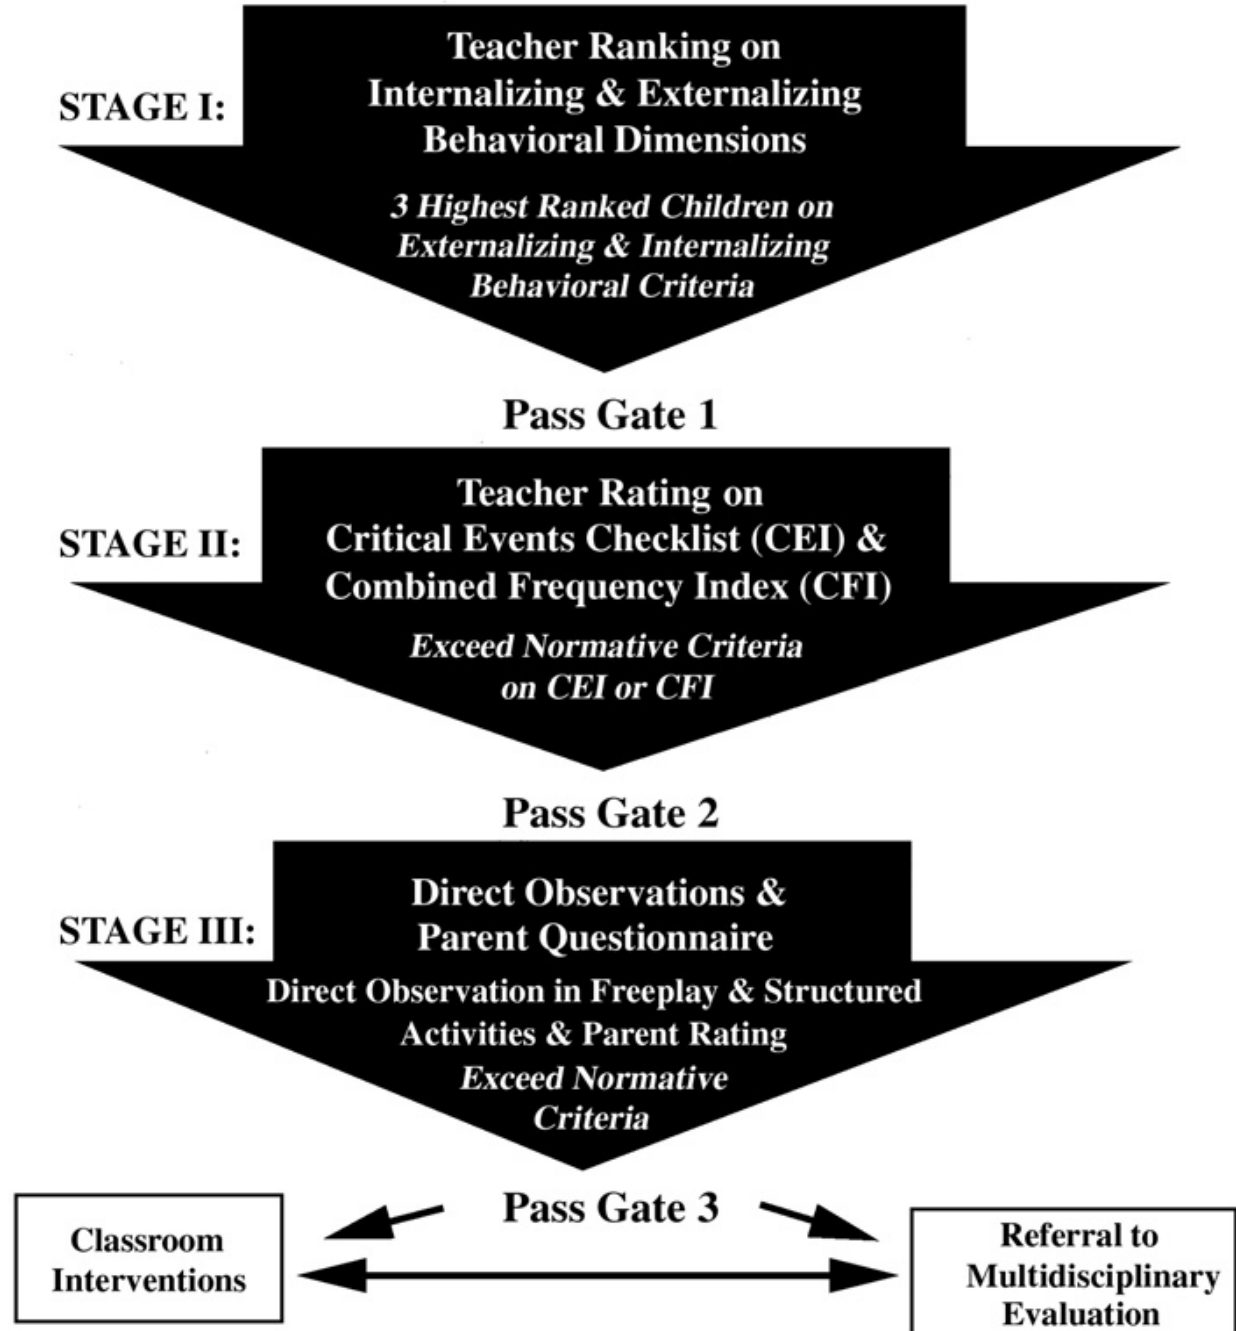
STAGE I:

Teacher Ranking on Internalizing & Externalizing Behavioral Dimensions

*3 Highest Ranked Children on Externalizing & Internalizing Behavioral Criteria*

Pass Gate 1

STAGE II:

Teacher Rating on Critical Events Checklist (CEI) & Combined Frequency Index (CFI)

*Exceed Normative Criteria on CEI or CFI*

Pass Gate 2

STAGE III:

Direct Observations & Parent Questionnaire

Direct Observation in Freeplay & Structured Activities & Parent Rating

*Exceed Normative Criteria*

Pass Gate 3

Classroom Interventions

Referral to Multidisciplinary Evaluation